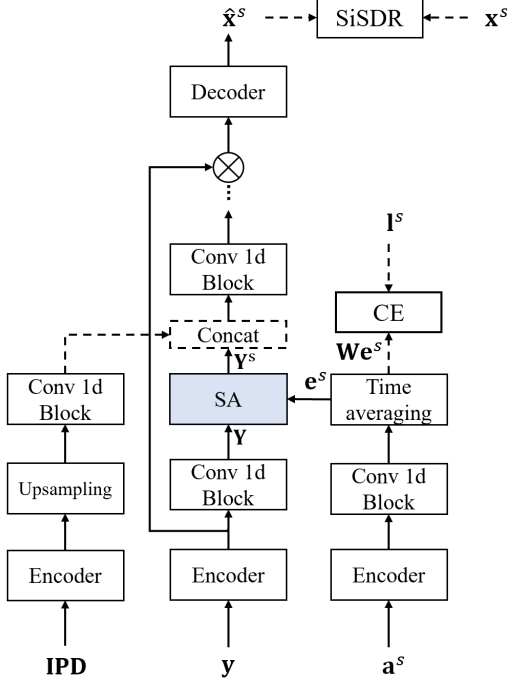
$\hat{\mathbf{x}}^s$ SiSDR $\mathbf{x}^s$

Decoder

$\otimes$

Conv 1d Block

$\mathbf{l}^s$

CE

Concat

$\mathbf{Y}^s$

$\mathbf{We}^s$

Conv 1d Block

SA

$\mathbf{e}^s$

Time averaging

$\mathbf{Y}$

Upsampling

Conv 1d Block

Conv 1d Block

Encoder

Encoder

Encoder

IPD

$\mathbf{y}$

$\mathbf{a}^s$